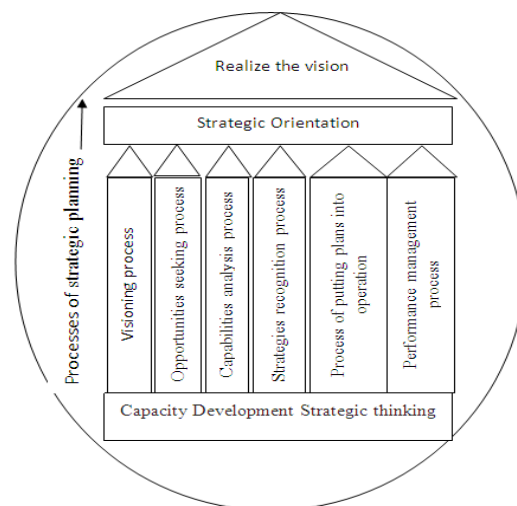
Realize the vision

Strategic Orientation

Processes of strategic planning

Visioning process

Opportunities seeking process

Capabilities analysis process

Strategies recognition process

Process of putting plans into operation

Performance management process

Capacity Development Strategic thinking